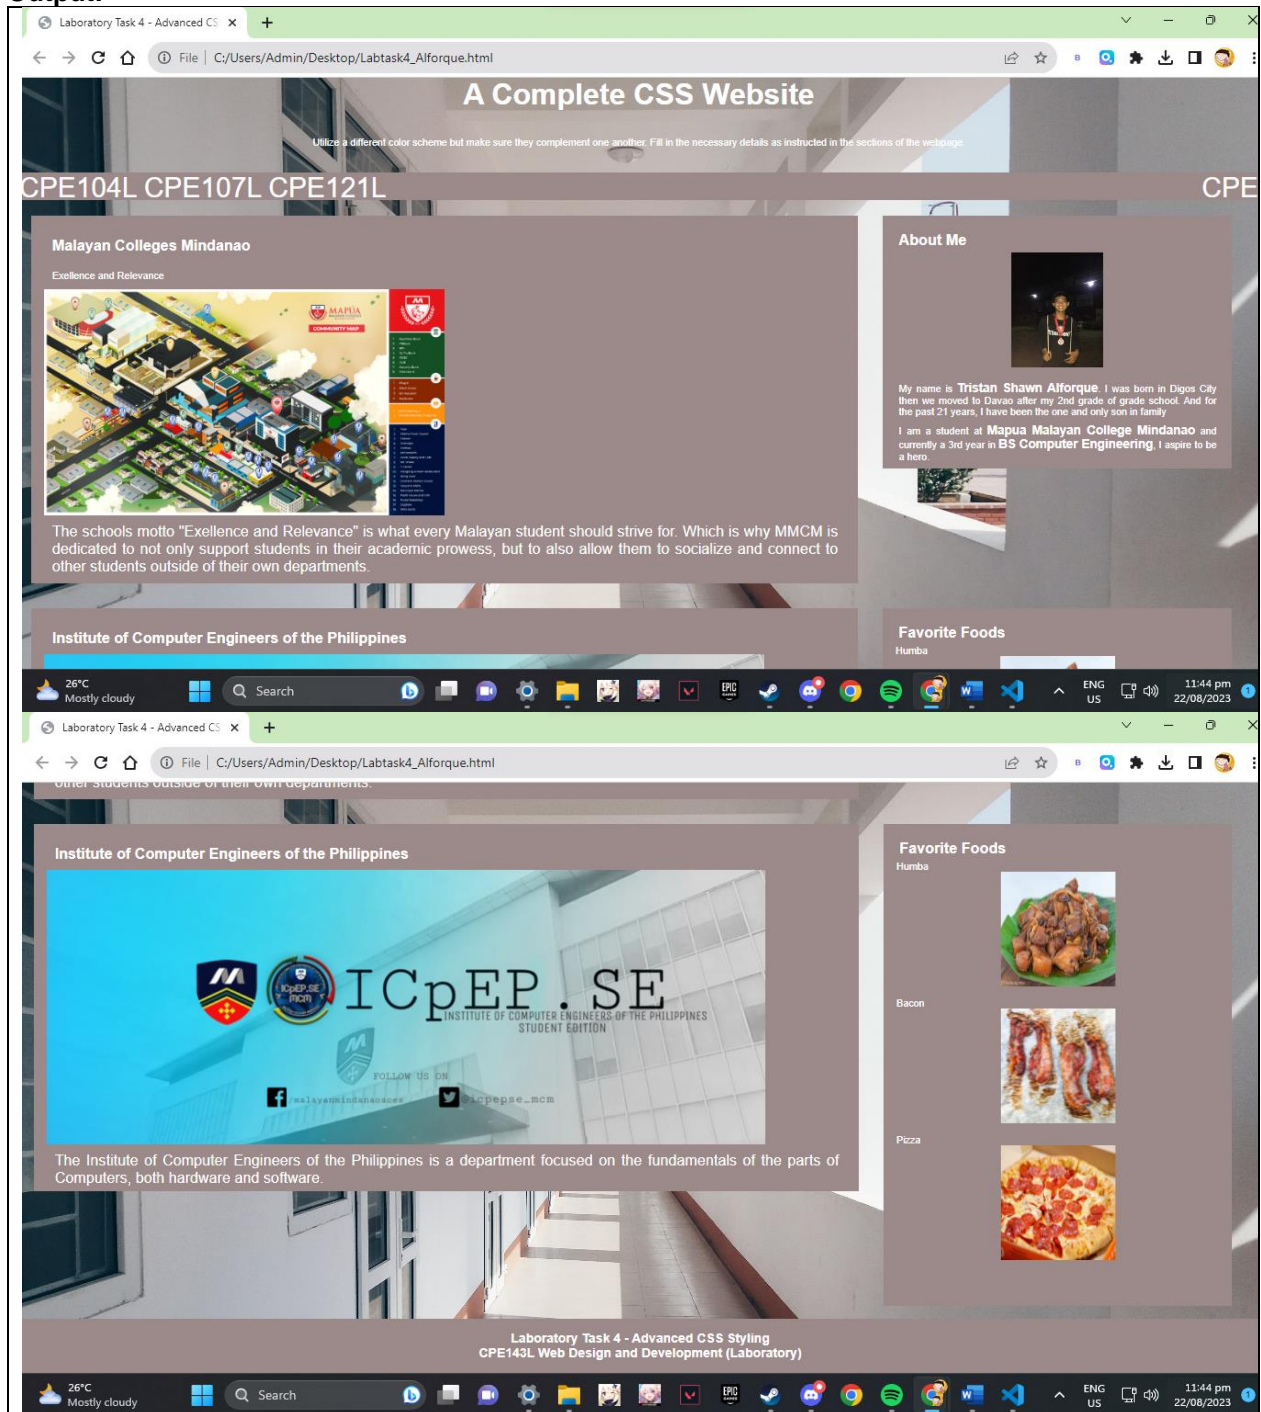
Laboratory Task 4 - Advanced CS ×
+
File | C:/Users/Admin/Desktop/Labtask4_Alforque.html

A Complete CSS Website

Utilize a different color scheme but make sure they complement one another. Fill in the necessary details as instructed in the sections of the webpage

CPE104L CPE107L CPE121L CPE

Malayan Colleges Mindanao

Exellence and Relevance

The schools motto "Exellence and Relevance" is what every Malayan student should strive for. Which is why MMCM is dedicated to not only support students in their academic prowess, but to also allow them to socialize and connect to other students outside of their own departments.

About Me

My name is Tristan Shawn Alforque. I was born in Digos City then we moved to Davao after my 2nd grade of grade school. And for the past 21 years, I have been the one and only son in family

I am a student at Mapua Malayan College Mindanao and currently a 3rd year in BS Computer Engineering, I aspire to be a hero.

Institute of Computer Engineers of the Philippines

Favorite Foods

Humba

26°C Mostly cloudy
Search
ENG US 11:44 pm 22/08/2023

Laboratory Task 4 - Advanced CS ×
+
File | C:/Users/Admin/Desktop/Labtask4_Alforque.html

Institute of Computer Engineers of the Philippines

ICpEP.SE
INSTITUTE OF COMPUTER ENGINEERS OF THE PHILIPPINES STUDENT EDITION
FOLLOW US ON
malayanmindanaosce
icpepse_mcm

The Institute of Computer Engineers of the Philippines is a department focused on the fundamentals of the parts of Computers, both hardware and software.

Favorite Foods

Humba

Bacon

Pizza

Laboratory Task 4 - Advanced CSS Styling
CPE143L Web Design and Development (Laboratory)

26°C Mostly cloudy
Search
ENG US 11:44 pm 22/08/2023